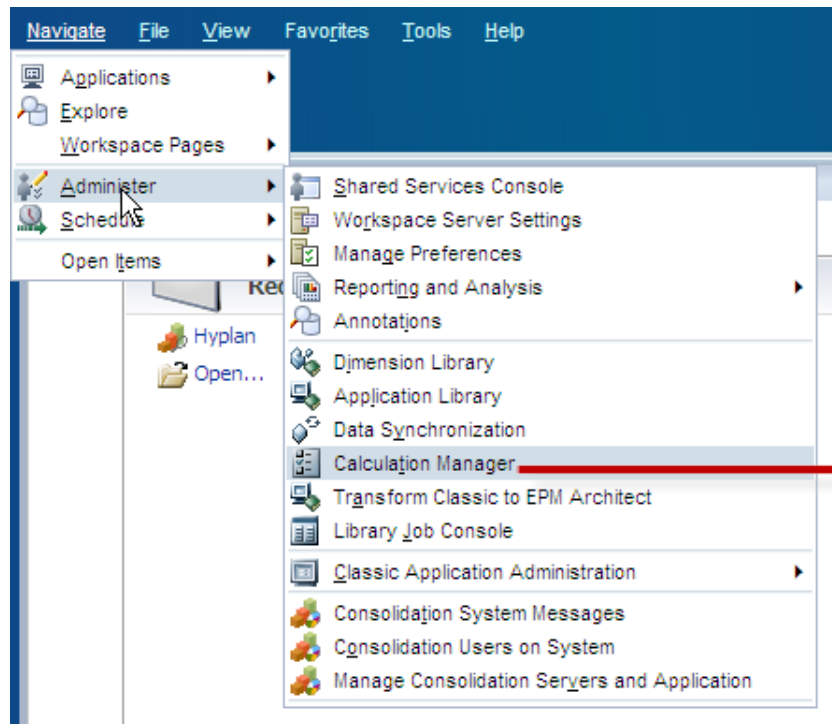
Navigate File View Favorites Tools Help

Applications
Explore
Workspace Pages
Administer
Schedule
Open Items

Rec

Hyplan
Open...

Shared Services Console
Workspace Server Settings
Manage Preferences
Reporting and Analysis
Annotations
Dimension Library
Application Library
Data Synchronization
Calculation Manager
Transform Classic to EPM Architect
Library Job Console
Classic Application Administration
Consolidation System Messages
Consolidation Users on System
Manage Consolidation Servers and Application